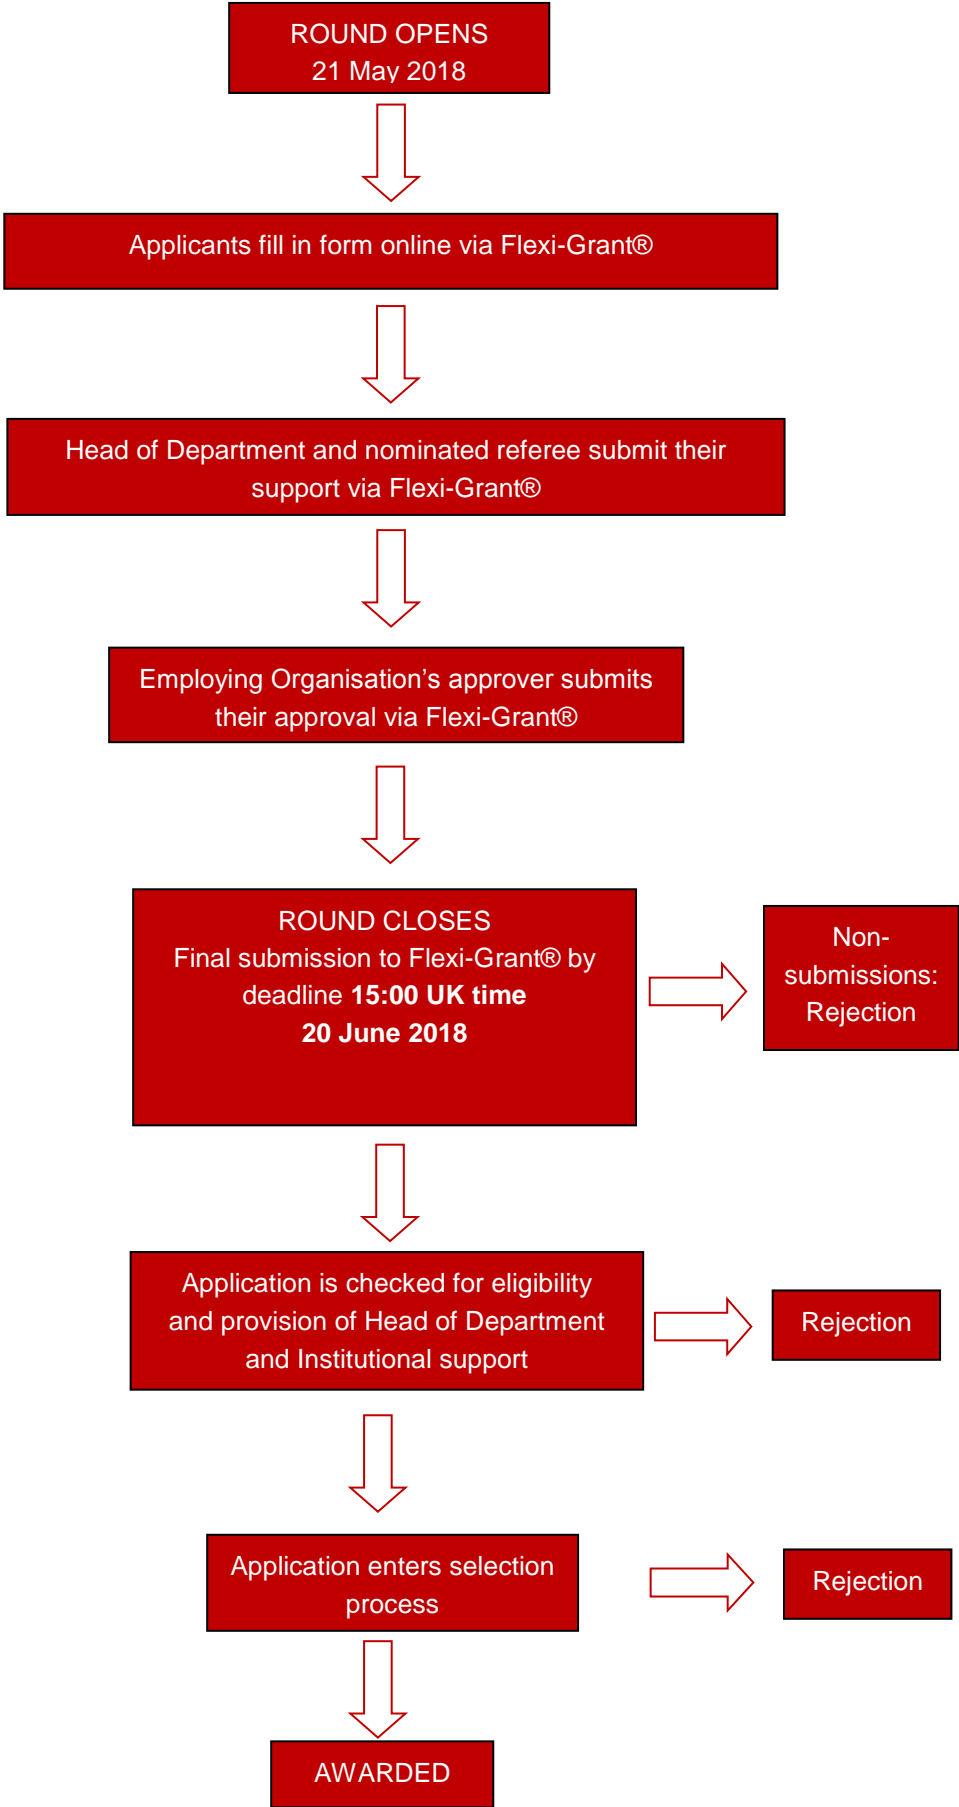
ROUND OPENS
21 May 2018

Applicants fill in form online via Flexi-Grant®

Head of Department and nominated referee submit their support via Flexi-Grant®

Employing Organisation’s approver submits their approval via Flexi-Grant®

ROUND CLOSES
Final submission to Flexi-Grant® by deadline **15:00 UK time**
**20 June 2018**

Non-submissions: Rejection

Application is checked for eligibility and provision of Head of Department and Institutional support

Rejection

Application enters selection process

Rejection

AWARDED